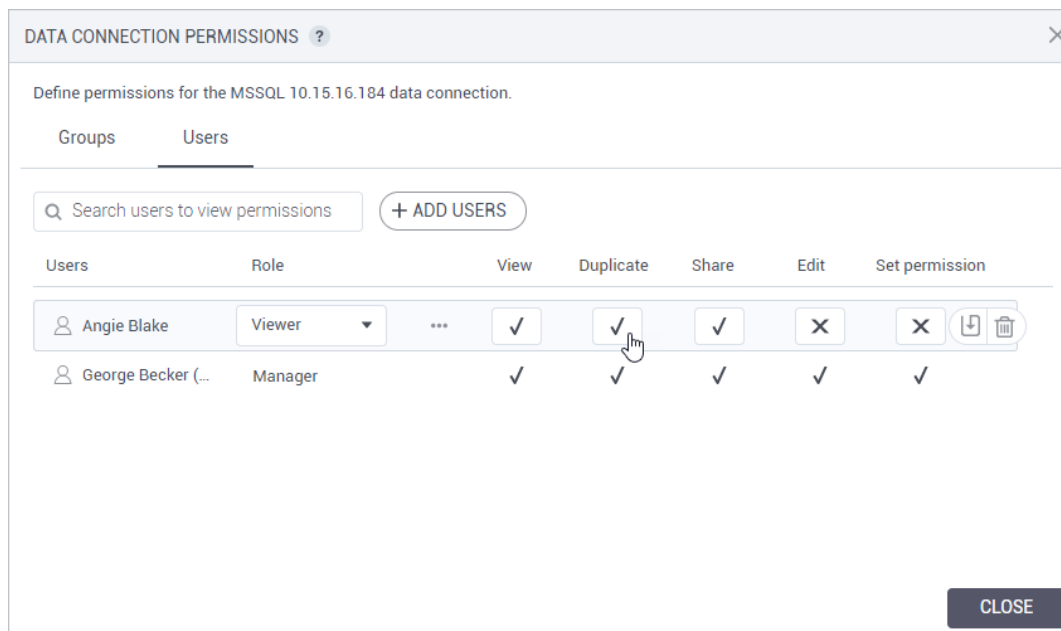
DATA CONNECTION PERMISSIONS ?

Define permissions for the MSSQL 10.15.16.184 data connection.

Groups Users

Search users to view permissions

+ ADD USERS

| Users | Role | | View | Duplicate | Share | Edit | Set permission |
|---|---|---|---|---|---|---|---|
| Angie Blake | Viewer | ••• | ✓ | ✓ | ✓ | ✕ | ✕ |
| George Becker (... | Manager | | ✓ | ✓ | ✓ | ✓ | ✓ |

CLOSE